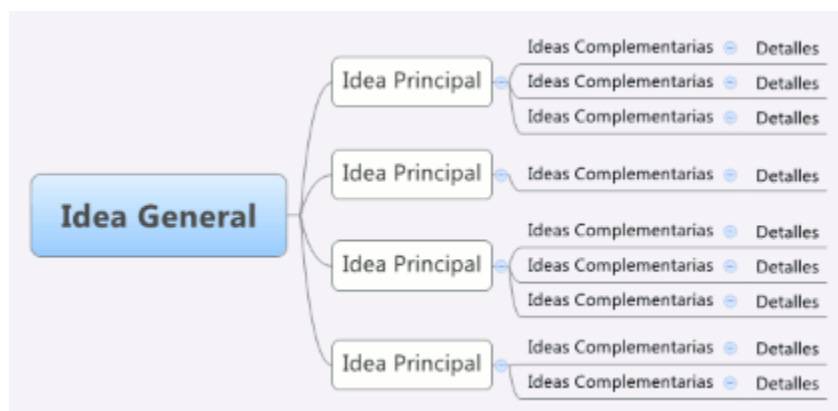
Idea General

Idea Principal
Ideas Complementarias Detalles
Ideas Complementarias Detalles
Ideas Complementarias Detalles

Idea Principal
Ideas Complementarias Detalles

Idea Principal
Ideas Complementarias Detalles
Ideas Complementarias Detalles
Ideas Complementarias Detalles

Idea Principal
Ideas Complementarias Detalles
Ideas Complementarias Detalles